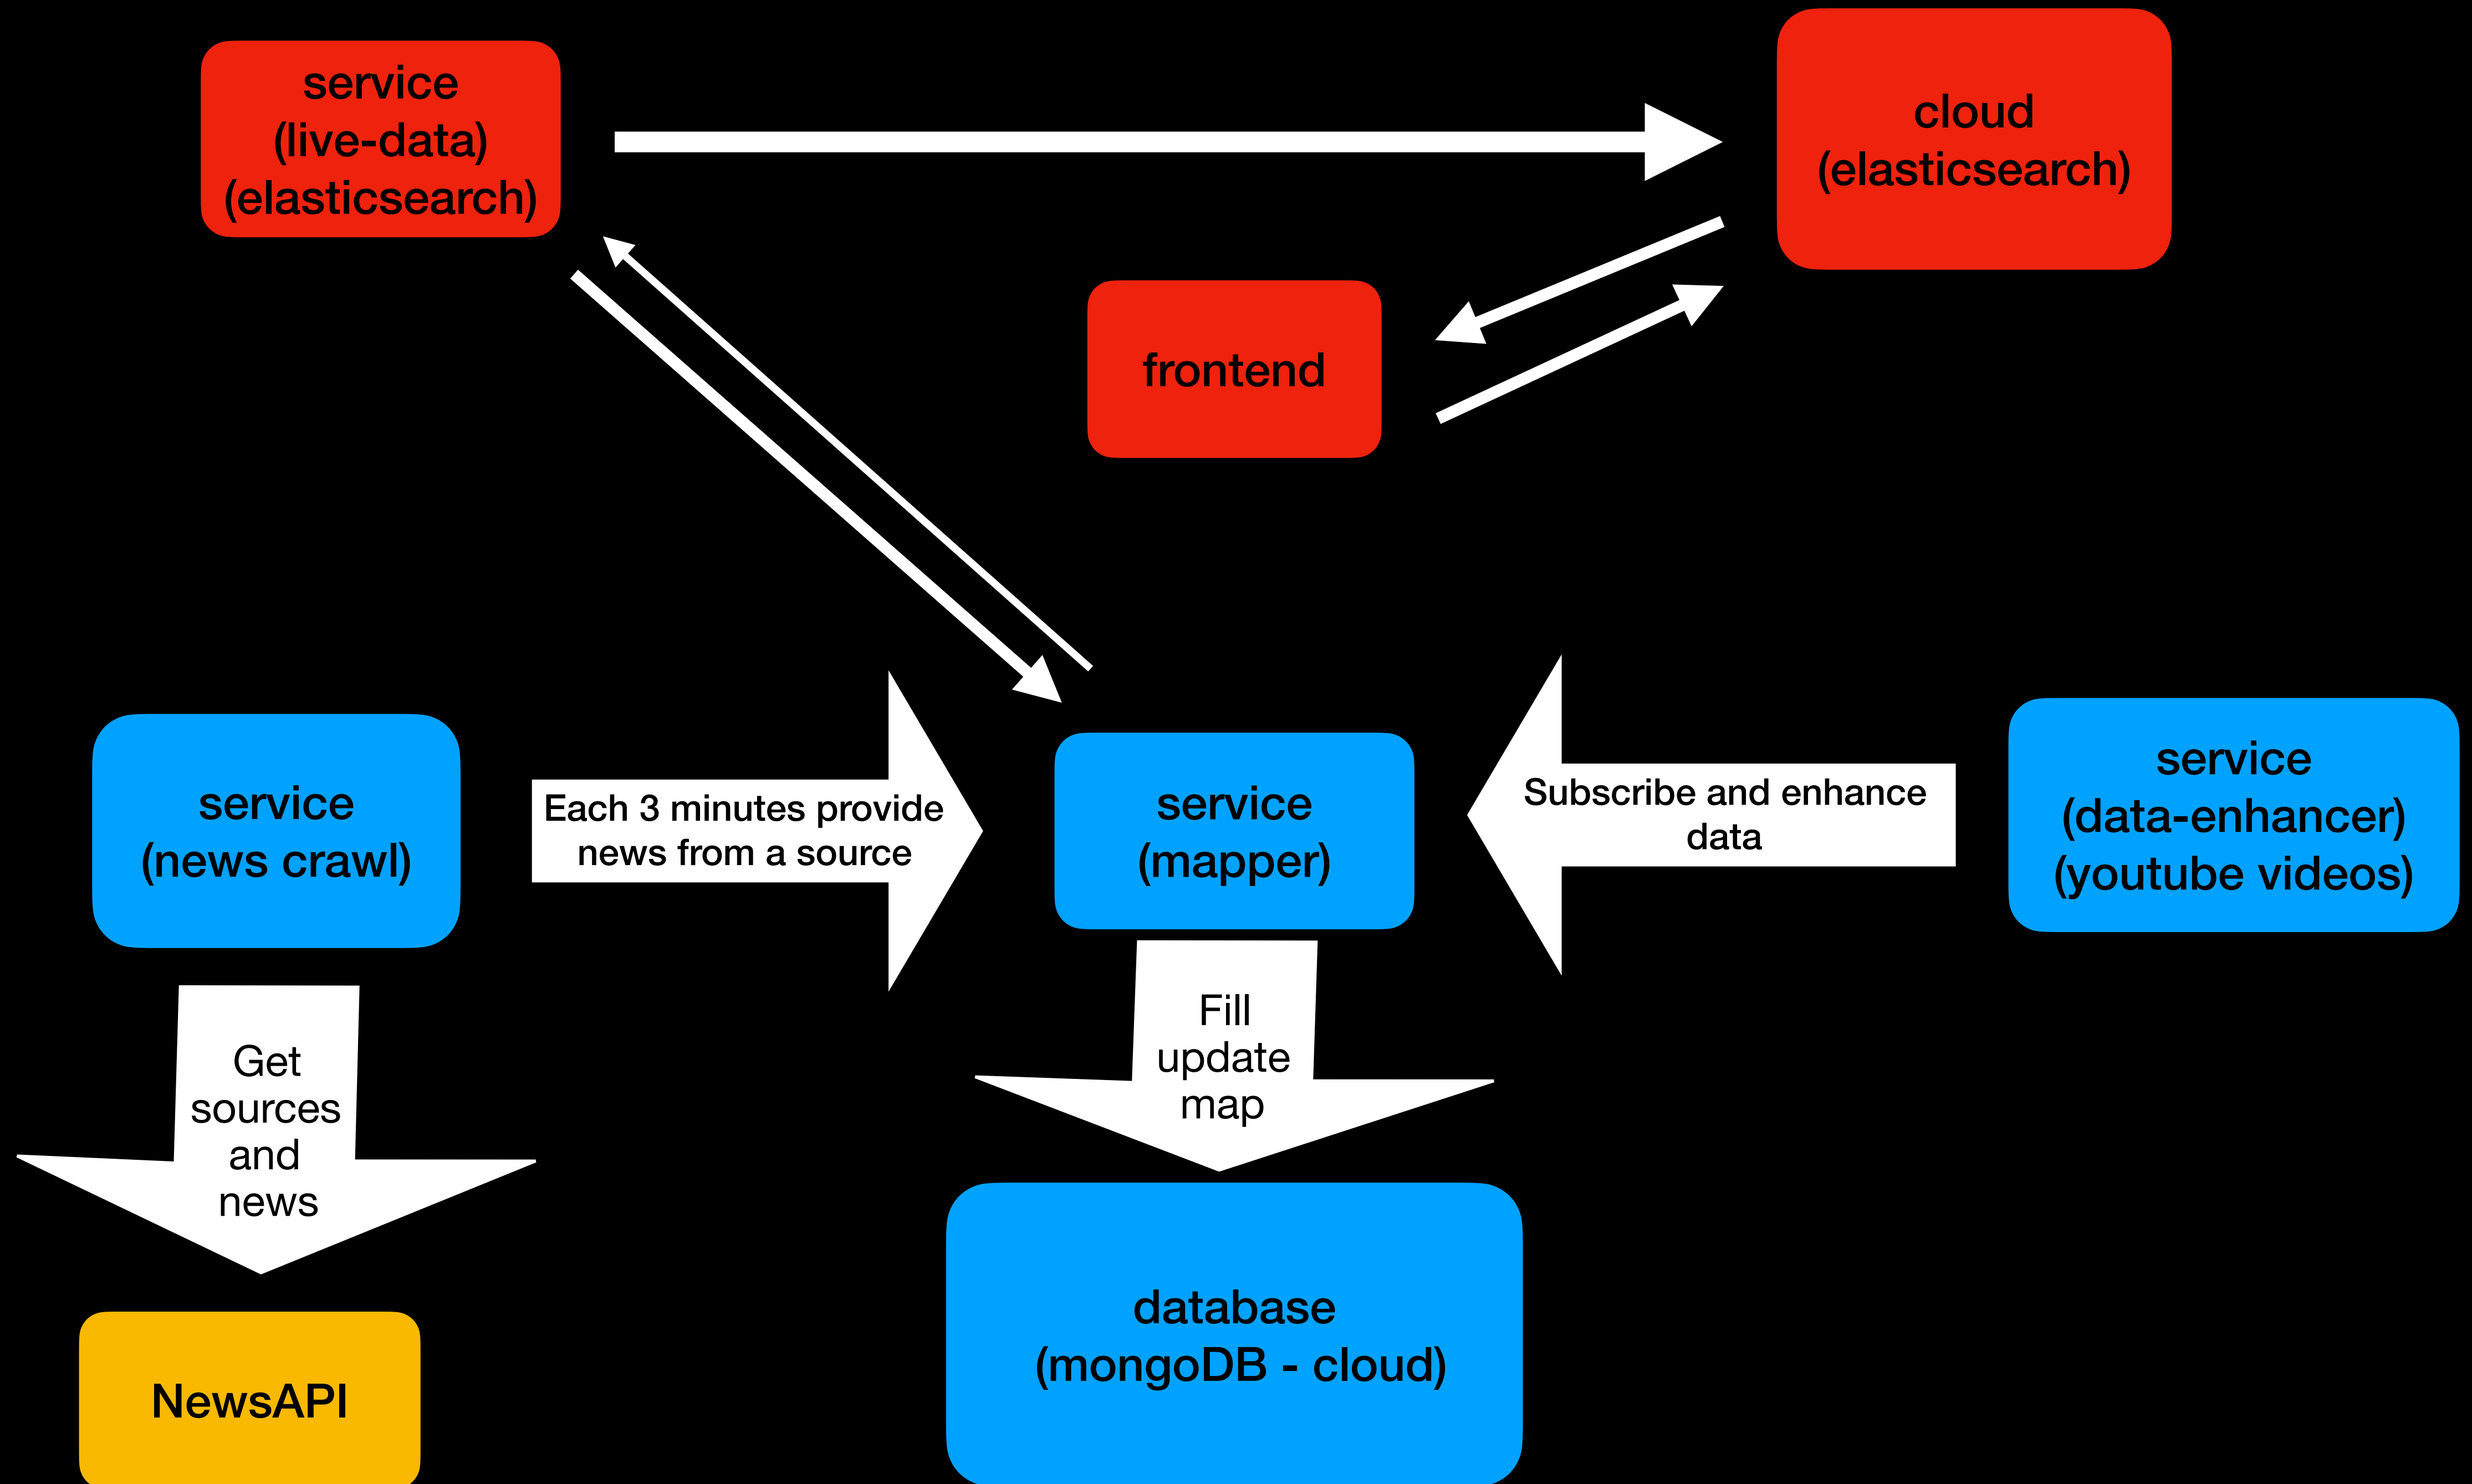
service
(live-data)
(elasticsearch)

cloud
(elasticsearch)

frontend

service
(news crawl)

Each 3 minutes provide news from a source

service
(mapper)

Subscribe and enhance data

service
(data-enhancer)
(youtube videos)

Get sources and news

Fill update map

NewsAPI

database
(mongoDB - cloud)